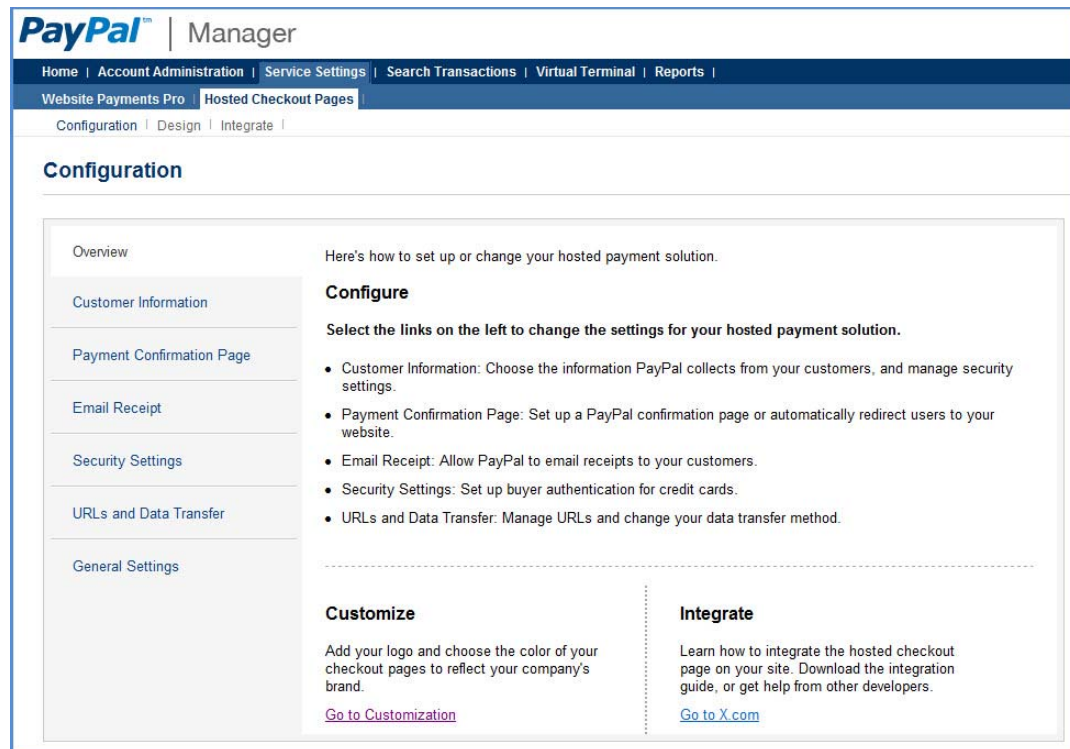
PayPal™ | Manager

Home | Account Administration | Service Settings | Search Transactions | Virtual Terminal | Reports |

Website Payments Pro | Hosted Checkout Pages |

Configuration | Design | Integrate |

Configuration

Overview

Customer Information

Payment Confirmation Page

Email Receipt

Security Settings

URLs and Data Transfer

General Settings

Here's how to set up or change your hosted payment solution.

Configure

Select the links on the left to change the settings for your hosted payment solution.

- Customer Information: Choose the information PayPal collects from your customers, and manage security settings.
- Payment Confirmation Page: Set up a PayPal confirmation page or automatically redirect users to your website.
- Email Receipt: Allow PayPal to email receipts to your customers.
- Security Settings: Set up buyer authentication for credit cards.
- URLs and Data Transfer: Manage URLs and change your data transfer method.

Customize

Add your logo and choose the color of your checkout pages to reflect your company's brand.

Go to Customization

Integrate

Learn how to integrate the hosted checkout page on your site. Download the integration guide, or get help from other developers.

Go to X.com